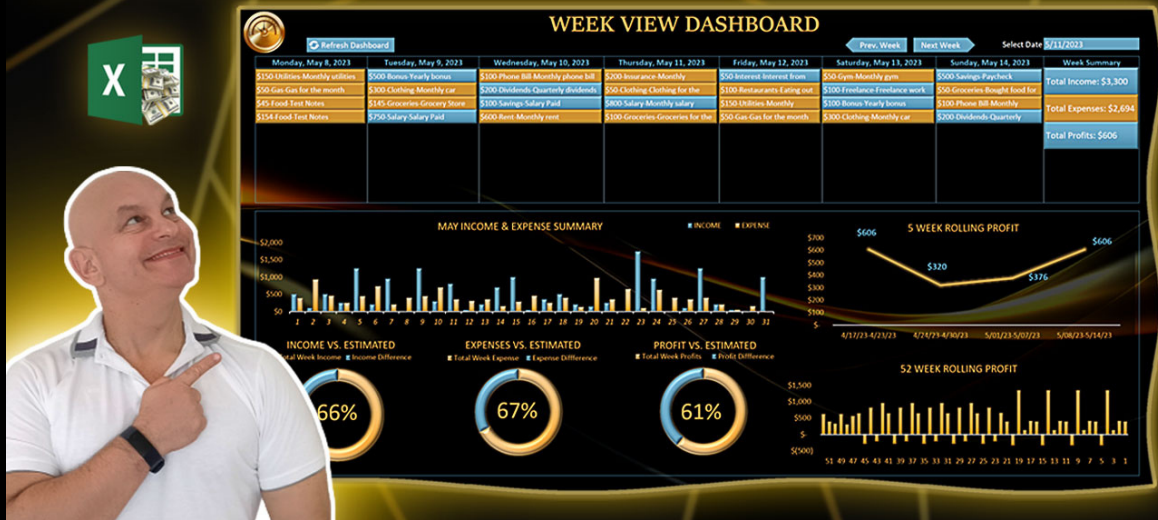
WEEK VIEW DASHBOARD

Refresh Dashboard

Prev. Week

Next Week

Select Date 5/11/2023

| Monday, May 8, 2023 | Tuesday, May 9, 2023 | Wednesday, May 10, 2023 | Thursday, May 11, 2023 | Friday, May 12, 2023 | Saturday, May 13, 2023 | Sunday, May 14, 2023 | Week Summary |
|---|---|---|---|---|---|---|---|
| \$150-Utilities-Monthly utilities | \$500-Bonus-Yearly bonus | \$100-Phone Bill-Monthly phone bill | \$200-Insurance-Monthly | \$50-Interest-Interest from | \$50-Gym-Monthly gym | \$500-Savings-Paycheck | Total Income: \$3,300 |
| \$50-Gas-Gas for the month | \$300-Clothing-Monthly car | \$200-Dividends-Quarterly dividends | \$50-Clothing-Clothing for the | \$100-Restaurants-Eating out | \$100-Freelance-Freelance work | \$50-Groceries-Bought food for | Total Expenses: \$2,694 |
| \$45-Food-Test Notes | \$145-Groceries-Grocery Store | \$100-Savings-Salary Paid | \$800-Salary-Monthly salary | \$150-Utilities-Monthly | \$100-Bonus-Yearly bonus | \$100-Phone Bill-Monthly | Total Profits: \$606 |
| \$154-Food-Test Notes | \$750-Salary-Salary Paid | \$600-Rent-Monthly rent | \$100-Groceries-Groceries for the | \$50-Gas-Gas for the month | \$300-Clothing-Monthly car | \$200-Dividends-Quarterly | |

MAY INCOME & EXPENSE SUMMARY
INCOME EXPENSE
\$2,000 \$1,500 \$1,000 \$500 \$-
1 2 3 4 5 6 7 8 9 10 11 12 13 14 15 16 17 18 19 20 21 22 23 24 25 26 27 28 29 30 31

5 WEEK ROLLING PROFIT
\$700 \$600 \$500 \$400 \$300 \$200 \$100 \$-
\$606 \$320 \$376 \$606
4/17/23-4/23/23 4/24/23-4/30/23 5/01/23-5/07/23 5/08/23-5/14/23

INCOME VS. ESTIMATED
Total Week Income Income Difference
66%

EXPENSES VS. ESTIMATED
Total Week Expense Expense Difference
67%

PROFIT VS. ESTIMATED
Total Week Profits Profit Difference
61%

52 WEEK ROLLING PROFIT
\$1,500 \$1,000 \$500 \$- \$(500)
51 49 47 45 43 41 39 37 35 33 31 29 27 25 23 21 19 17 15 13 11 9 7 5 3 1